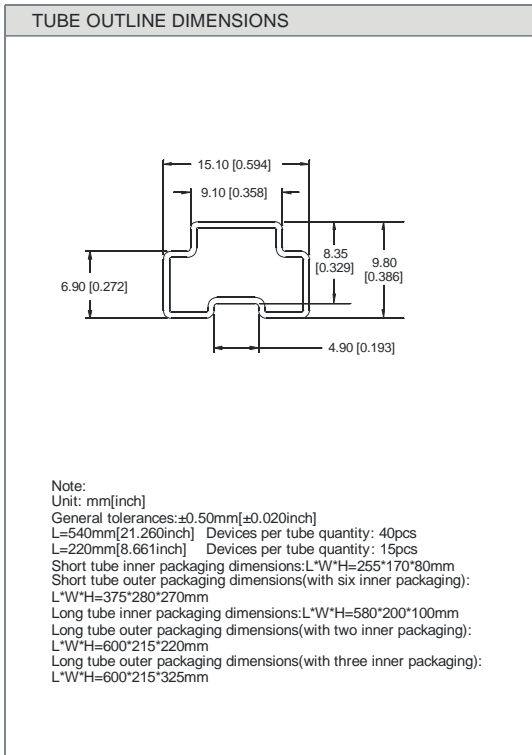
TUBE OUTLINE DIMENSIONS

15.10 [0.594]
9.10 [0.358]
8.35 [0.329]
9.80 [0.386]
6.90 [0.272]
4.90 [0.193]

Note:
Unit: mm[inch]
General tolerances:±0.50mm[±0.020inch]
L=540mm[21.260inch] Devices per tube quantity: 40pcs
L=220mm[8.661inch] Devices per tube quantity: 15pcs
Short tube inner packaging dimensions:L*W*H=255*170*80mm
Short tube outer packaging dimensions(with six inner packaging):
L*W*H=375*280*270mm
Long tube inner packaging dimensions:L*W*H=580*200*100mm
Long tube outer packaging dimensions(with two inner packaging):
L*W*H=600*215*220mm
Long tube outer packaging dimensions(with three inner packaging):
L*W*H=600*215*325mm